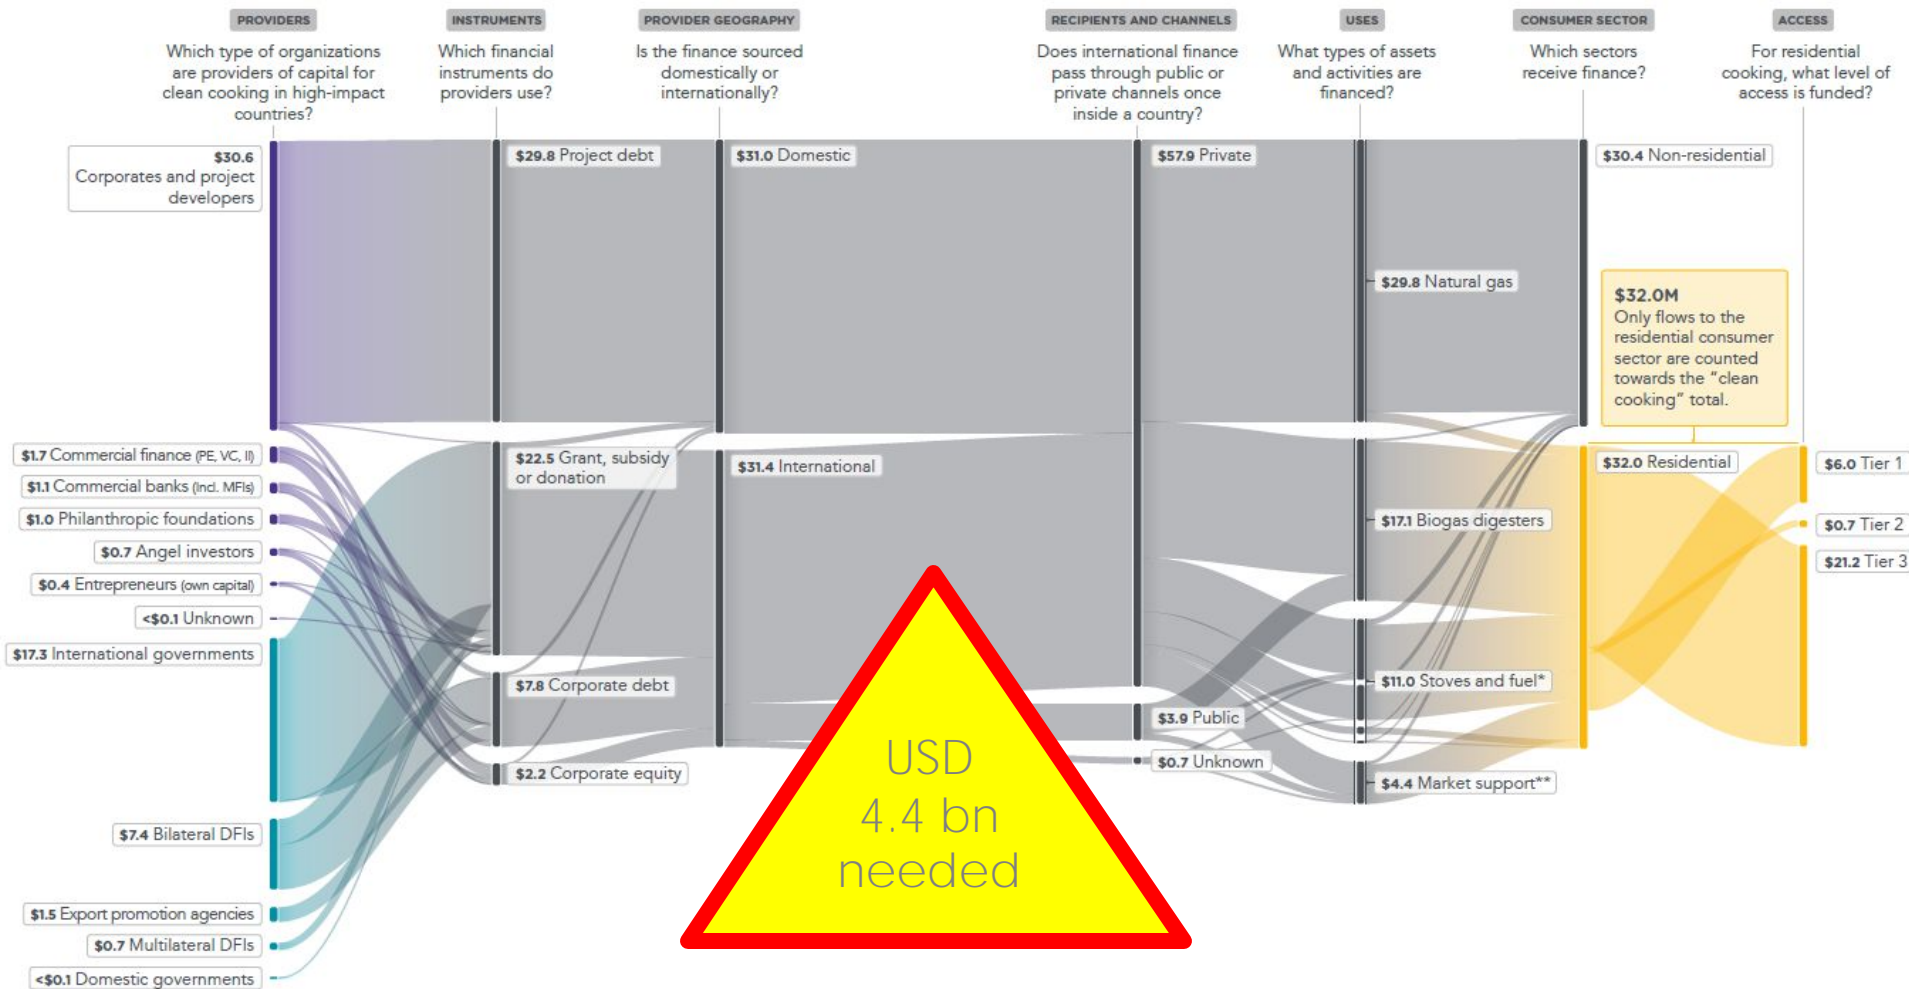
PROVIDERS
Which type of organizations are providers of capital for clean cooking in high-impact countries?

INSTRUMENTS
Which financial instruments do providers use?

PROVIDER GEOGRAPHY
Is the finance sourced domestically or internationally?

RECIPIENTS AND CHANNELS
Does international finance pass through public or private channels once inside a country?

USES
What types of assets and activities are financed?

CONSUMER SECTOR
Which sectors receive finance?

ACCESS
For residential cooking, what level of access is funded?

$30.6 Corporates and project developers
$1.7 Commercial finance (PE, VC, II)
$1.1 Commercial banks (incl. MFIs)
$1.0 Philanthropic foundations
$0.7 Angel investors
$0.4 Entrepreneurs (own capital)
<$0.1 Unknown
$17.3 International governments
$7.4 Bilateral DFIs
$1.5 Export promotion agencies
$0.7 Multilateral DFIs
<$0.1 Domestic governments

$29.8 Project debt
$22.5 Grant, subsidy or donation
$7.8 Corporate debt
$2.2 Corporate equity

$31.0 Domestic
$31.4 International

$57.9 Private
$3.9 Public
$0.7 Unknown

$29.8 Natural gas
$17.1 Biogas digesters
$11.0 Stoves and fuel*
$4.4 Market support**

$30.4 Non-residential
$32.0M Only flows to the residential consumer sector are counted towards the "clean cooking" total.
$32.0 Residential

$6.0 Tier 1
$0.7 Tier 2
$21.2 Tier 3

USD 4.4 bn needed